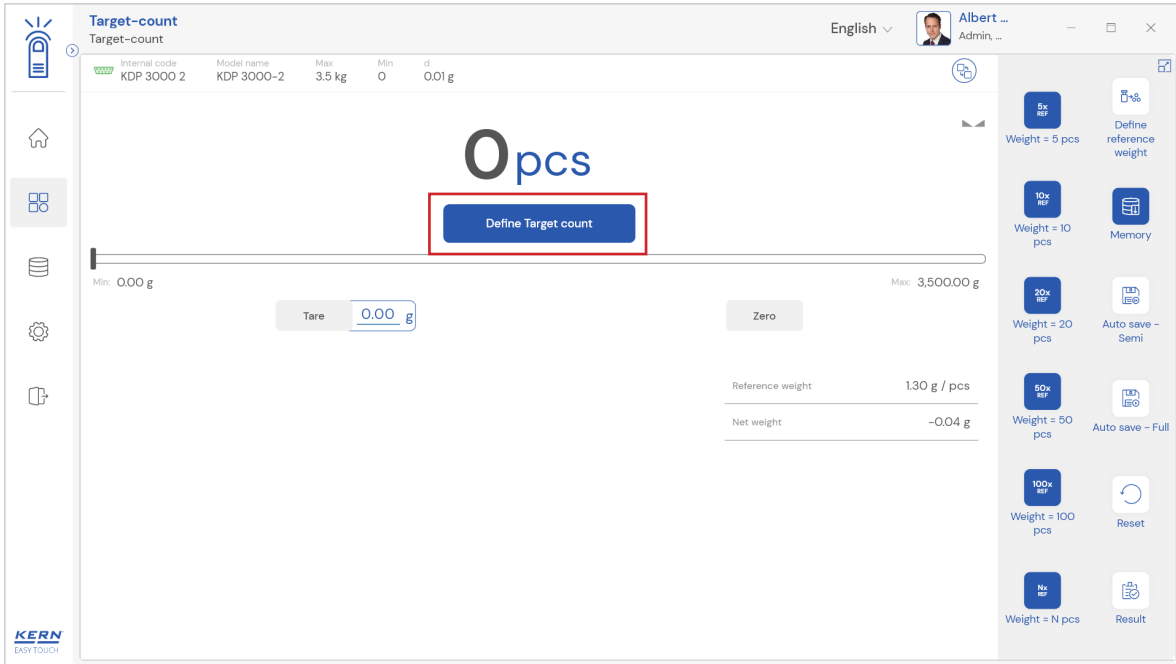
Target-count
Target-count

English

Albert ...
Admin, ...

Internal code
KDP 3000 2

Model name
KDP 3000-2

Max
3.5 kg

Min
0

d
0.01 g

0 pcs

Define Target count

Min: 0.00 g

Max: 3,500.00 g

Tare 0.00 g

Zero

| Reference weight | 1.30 g / pcs |
|---|---|
| Net weight | -0.04 g |

5x REF
Weight = 5 pcs

Define reference weight

10x REF
Weight = 10 pcs

Memory

20x REF
Weight = 20 pcs

Auto save - Semi

50x REF
Weight = 50 pcs

Auto save - Full

100x REF
Weight = 100 pcs

Reset

Nx REF
Weight = N pcs

Result

KERN
EASY TOUCH